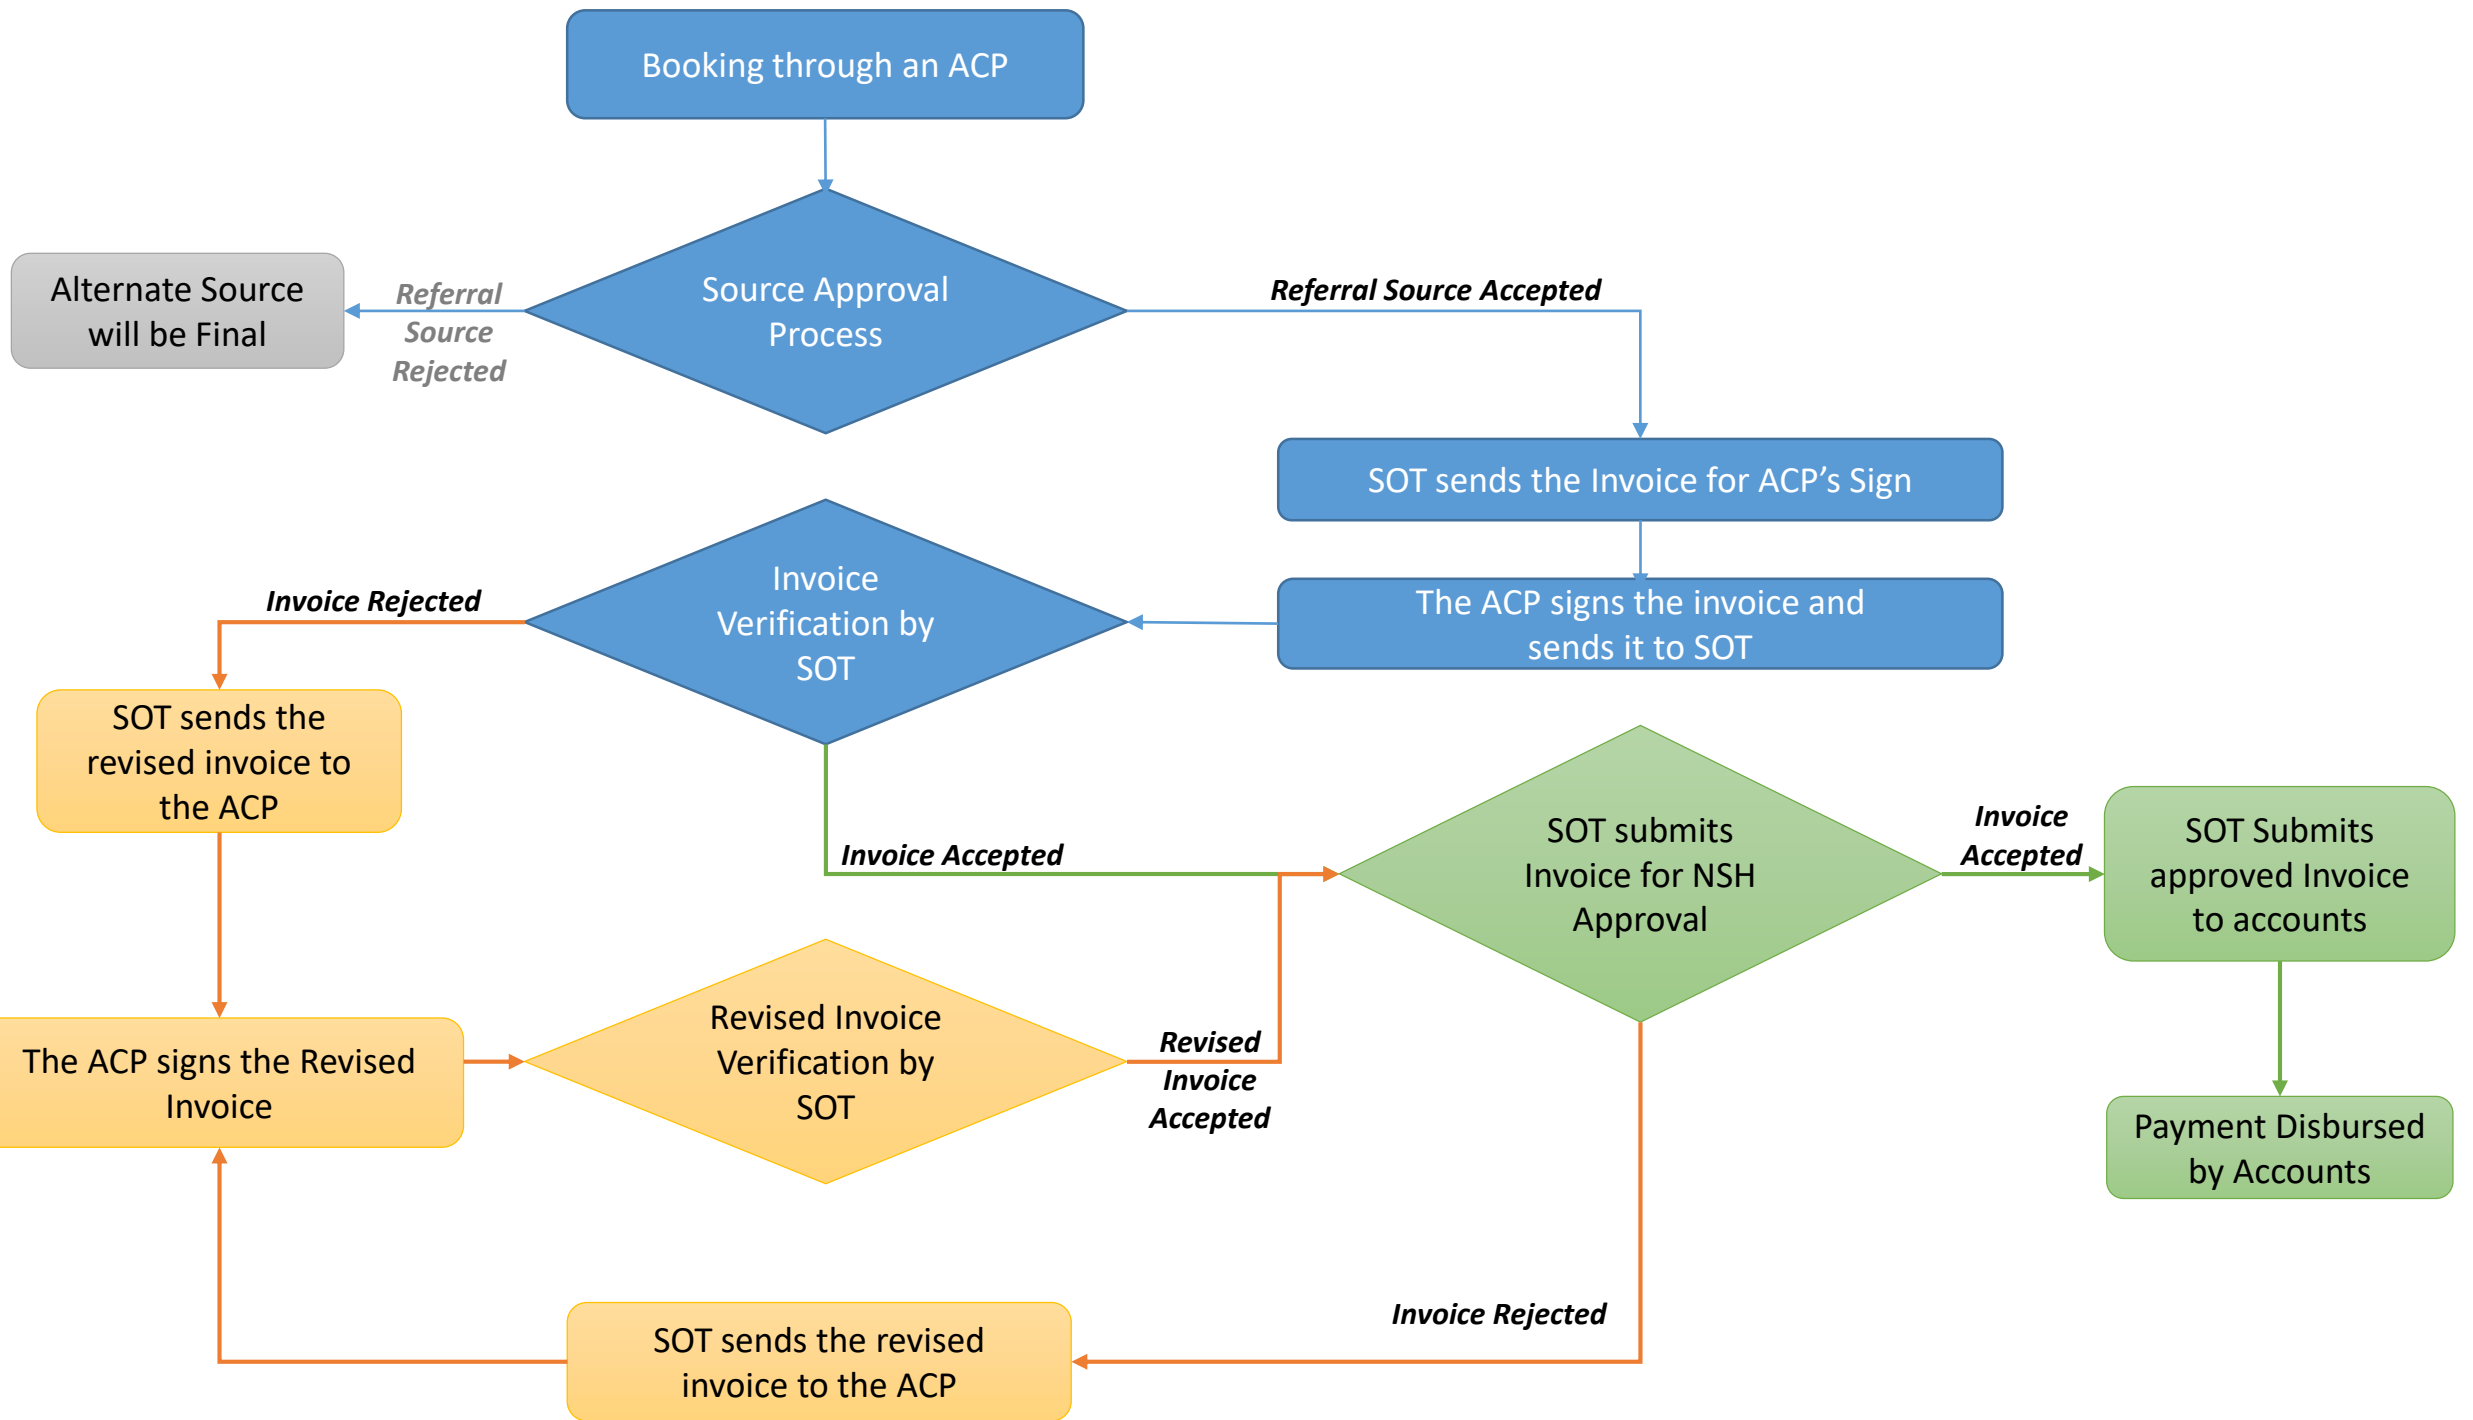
Booking through an ACP

Alternate Source will be Final

Referral Source Rejected

Source Approval Process

Referral Source Accepted

SOT sends the Invoice for ACP’s Sign

Invoice Rejected

Invoice Verification by SOT

The ACP signs the invoice and sends it to SOT

SOT sends the revised invoice to the ACP

Invoice Accepted

SOT submits Invoice for NSH Approval

Invoice Accepted

SOT Submits approved Invoice to accounts

The ACP signs the Revised Invoice

Revised Invoice Verification by SOT

Revised Invoice Accepted

Payment Disbursed by Accounts

Invoice Rejected

SOT sends the revised invoice to the ACP